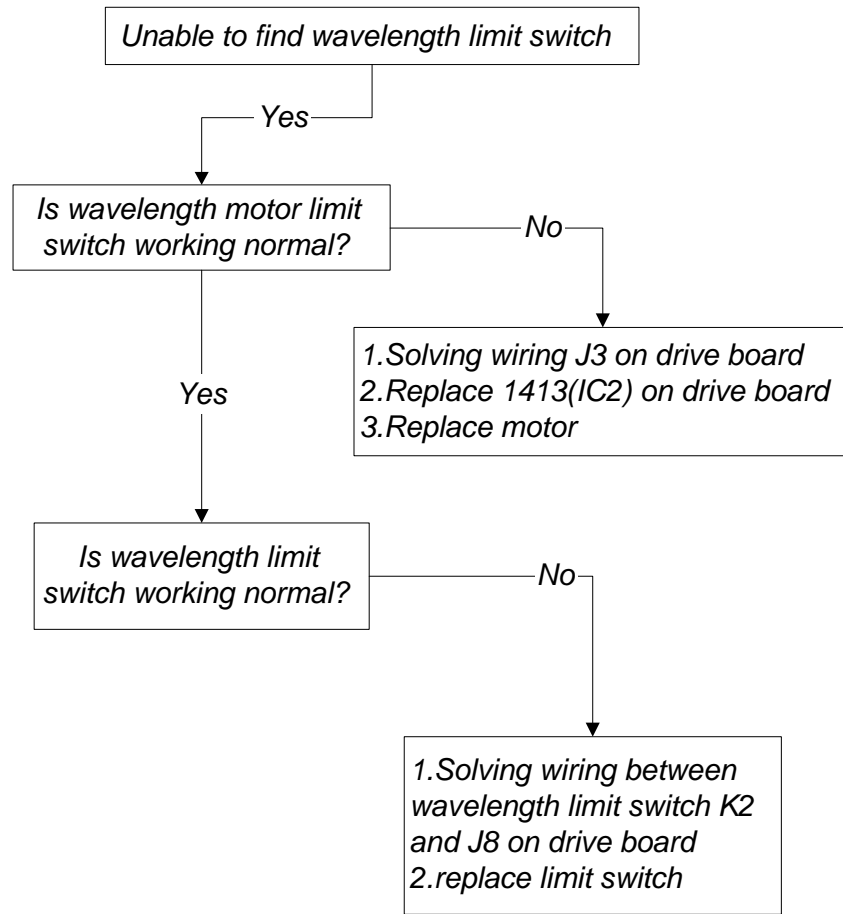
Unable to find wavelength limit switch

Yes

Is wavelength motor limit switch working normal?

No

1.Solving wiring J3 on drive board
2.Replace 1413(IC2) on drive board
3.Replace motor

Yes

Is wavelength limit switch working normal?

No

1.Solving wiring between wavelength limit switch K2 and J8 on drive board
2.replace limit switch